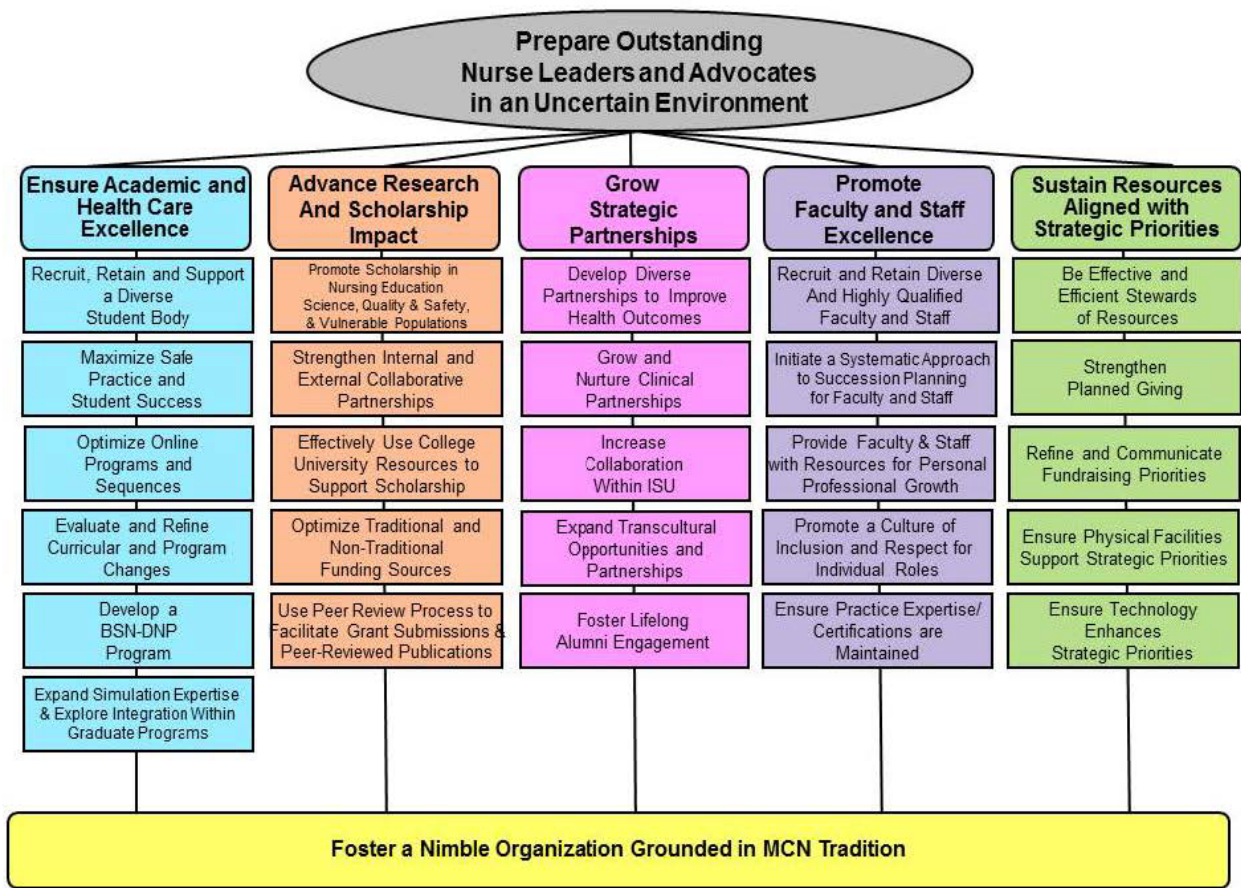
Prepare Outstanding Nurse Leaders and Advocates in an Uncertain Environment

Ensure Academic and Health Care Excellence

Recruit, Retain and Support a Diverse Student Body

Maximize Safe Practice and Student Success

Optimize Online Programs and Sequences

Evaluate and Refine Curricular and Program Changes

Develop a BSN-DNP Program

Expand Simulation Expertise & Explore Integration Within Graduate Programs

Advance Research And Scholarship Impact

Promote Scholarship in Nursing Education Science, Quality & Safety, & Vulnerable Populations

Strengthen Internal and External Collaborative Partnerships

Effectively Use College University Resources to Support Scholarship

Optimize Traditional and Non-Traditional Funding Sources

Use Peer Review Process to Facilitate Grant Submissions & Peer-Reviewed Publications

Grow Strategic Partnerships

Develop Diverse Partnerships to Improve Health Outcomes

Grow and Nurture Clinical Partnerships

Increase Collaboration Within ISU

Expand Transcultural Opportunities and Partnerships

Foster Lifelong Alumni Engagement

Promote Faculty and Staff Excellence

Recruit and Retain Diverse And Highly Qualified Faculty and Staff

Initiate a Systematic Approach to Succession Planning for Faculty and Staff

Provide Faculty & Staff with Resources for Personal Professional Growth

Promote a Culture of Inclusion and Respect for Individual Roles

Ensure Practice Expertise/ Certifications are Maintained

Sustain Resources Aligned with Strategic Priorities

Be Effective and Efficient Stewards of Resources

Strengthen Planned Giving

Refine and Communicate Fundraising Priorities

Ensure Physical Facilities Support Strategic Priorities

Ensure Technology Enhances Strategic Priorities

Foster a Nimble Organization Grounded in MCN Tradition